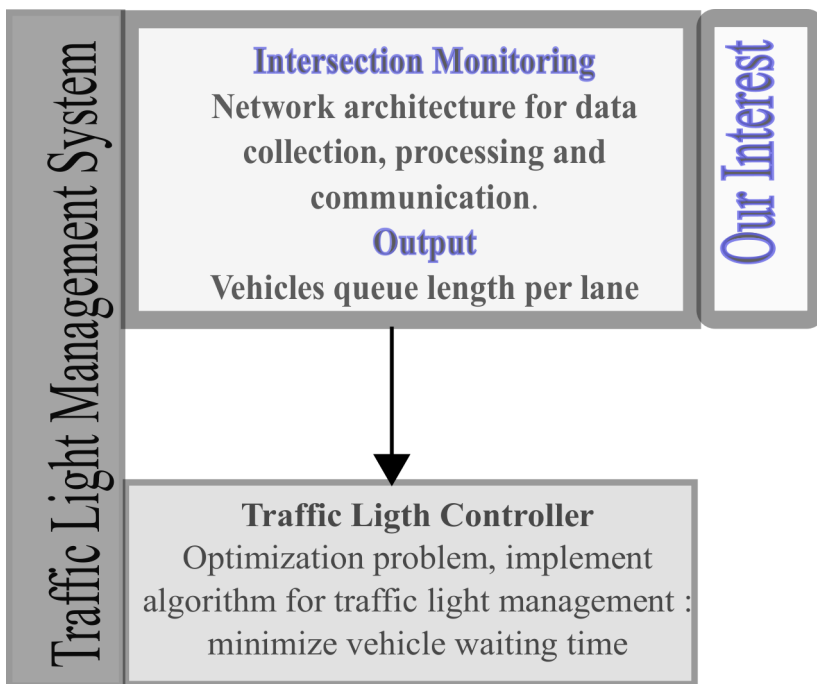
Traffic Light Management System

Intersection Monitoring
Network architecture for data collection, processing and communication.
Output
Vehicles queue length per lane

Our Interest

Traffic Ligth Controller
Optimization problem, implement algorithm for traffic light management : minimize vehicle waiting time